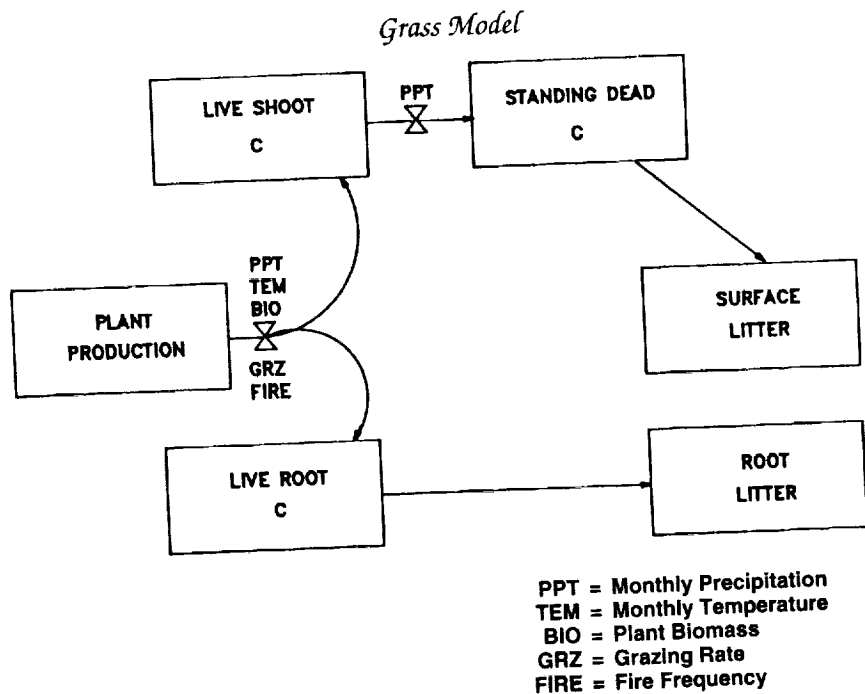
Grass Model

LIVE SHOOT
C

PPT

STANDING DEAD
C

SURFACE LITTER

PLANT PRODUCTION

PPT
TEM
BIO
GRZ
FIRE

LIVE ROOT
C

ROOT LITTER

PPT = Monthly Precipitation
TEM = Monthly Temperature
BIO = Plant Biomass
GRZ = Grazing Rate
FIRE = Fire Frequency